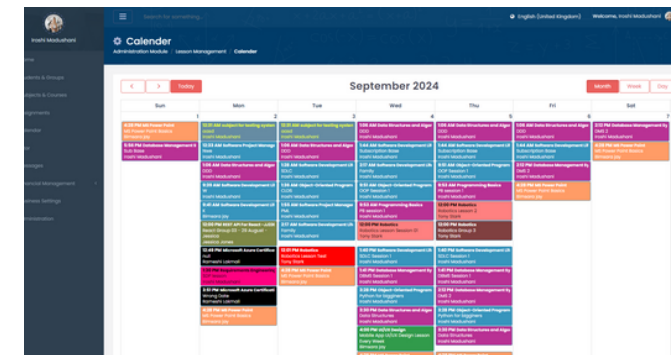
Inoshi Madushani

Search for something...

English (United Kingdom)

Welcome, Inoshi Madushani

Calender

Administration Module / Lesson Management / Calender

ome

udents & Groups

ojects & Courses

gements

endar

ssages

ersonal Management

stem Settings

ministration

Today

September 2024

Month

Week

Day

| Sun | Mon | Tue | Wed | Thu | Fri | Sat |
|---|---|---|---|---|---|---|
| 1 | 2 | 3 | 4 | 5 | 6 | 7 |
| 4:00 PM MS Power Point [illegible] | 12:01 AM subject for testing system | 12:01 AM subject for testing system | 1:05 AM Data Structures and Algorithms | 1:05 AM Data Structures and Algorithms | 1:05 AM Data Structures and Algorithms | 2:12 PM Database Management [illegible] |
| 6:00 PM Database Management II | 12:33 AM Software Project Manage | 1:05 AM Data Structures and Algo | 1:44 AM Software Development Lif | 1:44 AM Software Development Lif | 1:44 AM Software Development Lif | 4:00 PM MS Power Point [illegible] |
| | 1:05 AM Data Structures and Algo | 1:30 AM Software Development Lif | 1:55 AM Software Development Lif | 1:55 AM Object-Oriented Program | 2:12 PM Database Management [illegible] | |
| | 1:44 AM Software Development Lif | 1:45 AM Object-Oriented Program | 2:17 AM Object-Oriented Program | 9:44 AM Programming Basics | 4:00 PM MS Power Point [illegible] | |
| | 9:30 AM Software Project Manage | 7:14 AM Software Project Manage | 9:44 AM Programming Basics | 11:17 AM Robotics | | |
| | 11:00 AM Software Project Manage | 3:17 AM Software Development Lif | 12:00 PM Robotics | 12:33 PM Robotics | | |
| | 11:00 AM MS Power Point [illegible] | 12:01 PM Robotics | 3:40 PM Software Development Lif | 3:40 PM Software Development Lif | | |
| | 12:48 PM Microsoft Azure Certificat | 4:00 PM MS Power Point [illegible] | 3:41 PM Database Management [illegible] | 3:41 PM Database Management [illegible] | | |
| | 1:00 PM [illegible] | | 3:44 PM Object-Oriented Program | 3:44 PM Database Management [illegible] | | |
| | 12:48 PM Microsoft Azure Certificat | | 3:30 PM Data Structures and Algo | 3:30 PM Object-Oriented Program | | |
| | 3:00 PM MS Power Point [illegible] | | 4:00 PM UI/UX Design | 3:30 PM Data Structures and Algo | | |